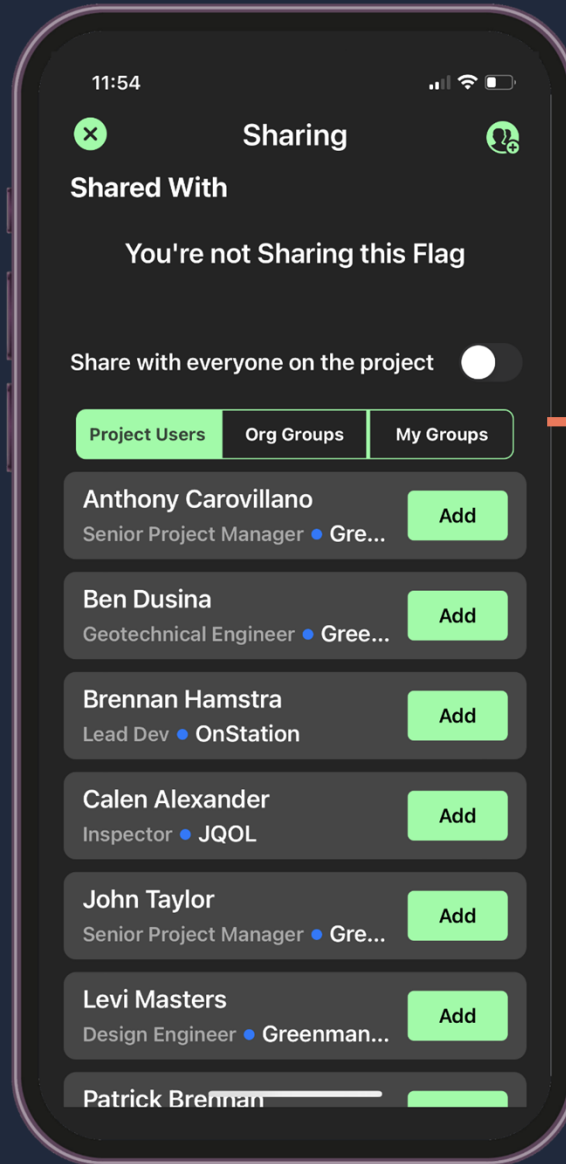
11:54

Sharing

Shared With

You're not Sharing this Flag

Share with everyone on the project

Project Users | Org Groups | My Groups

Anthony Carovillano
Senior Project Manager • Gre...
Add

Ben Dusina
Geotechnical Engineer • Gree...
Add

Brennan Hamstra
Lead Dev • OnStation
Add

Calen Alexander
Inspector • JQOL
Add

John Taylor
Senior Project Manager • Gre...
Add

Levi Masters
Design Engineer • Greenman...
Add

Patrick Brennan